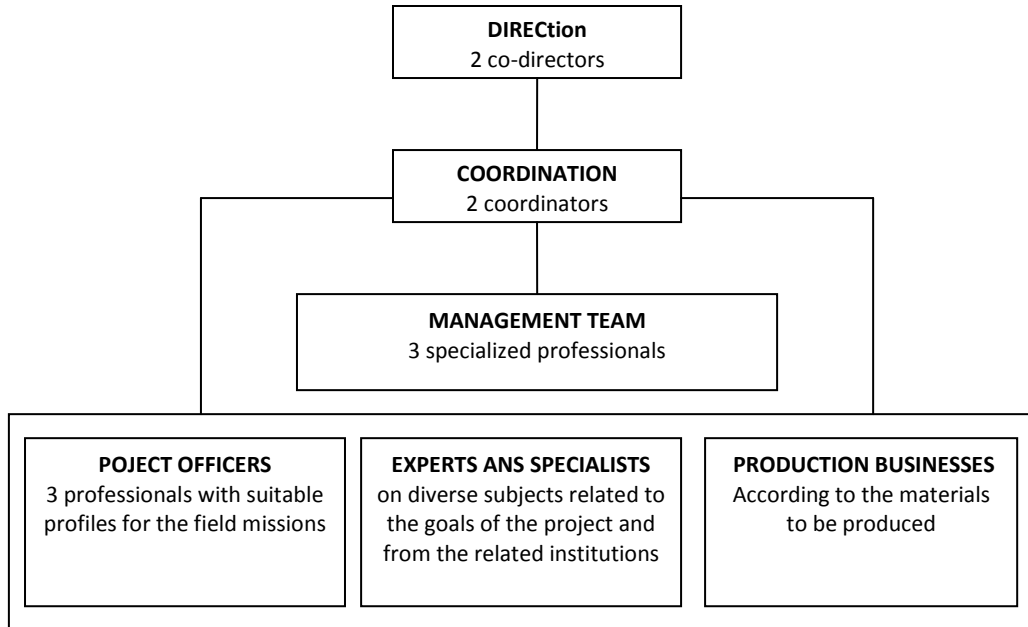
**DIRECtion**
2 co-directors

**COORDINATION**
2 coordinators

**MANAGEMENT TEAM**
3 specialized professionals

**POJECT OFFICERS**
3 professionals with suitable profiles for the field missions

**EXPERTS ANS SPECIALISTS**
on diverse subjects related to the goals of the project and from the related institutions

**PRODUCTION BUSINESSES**
According to the materials to be produced